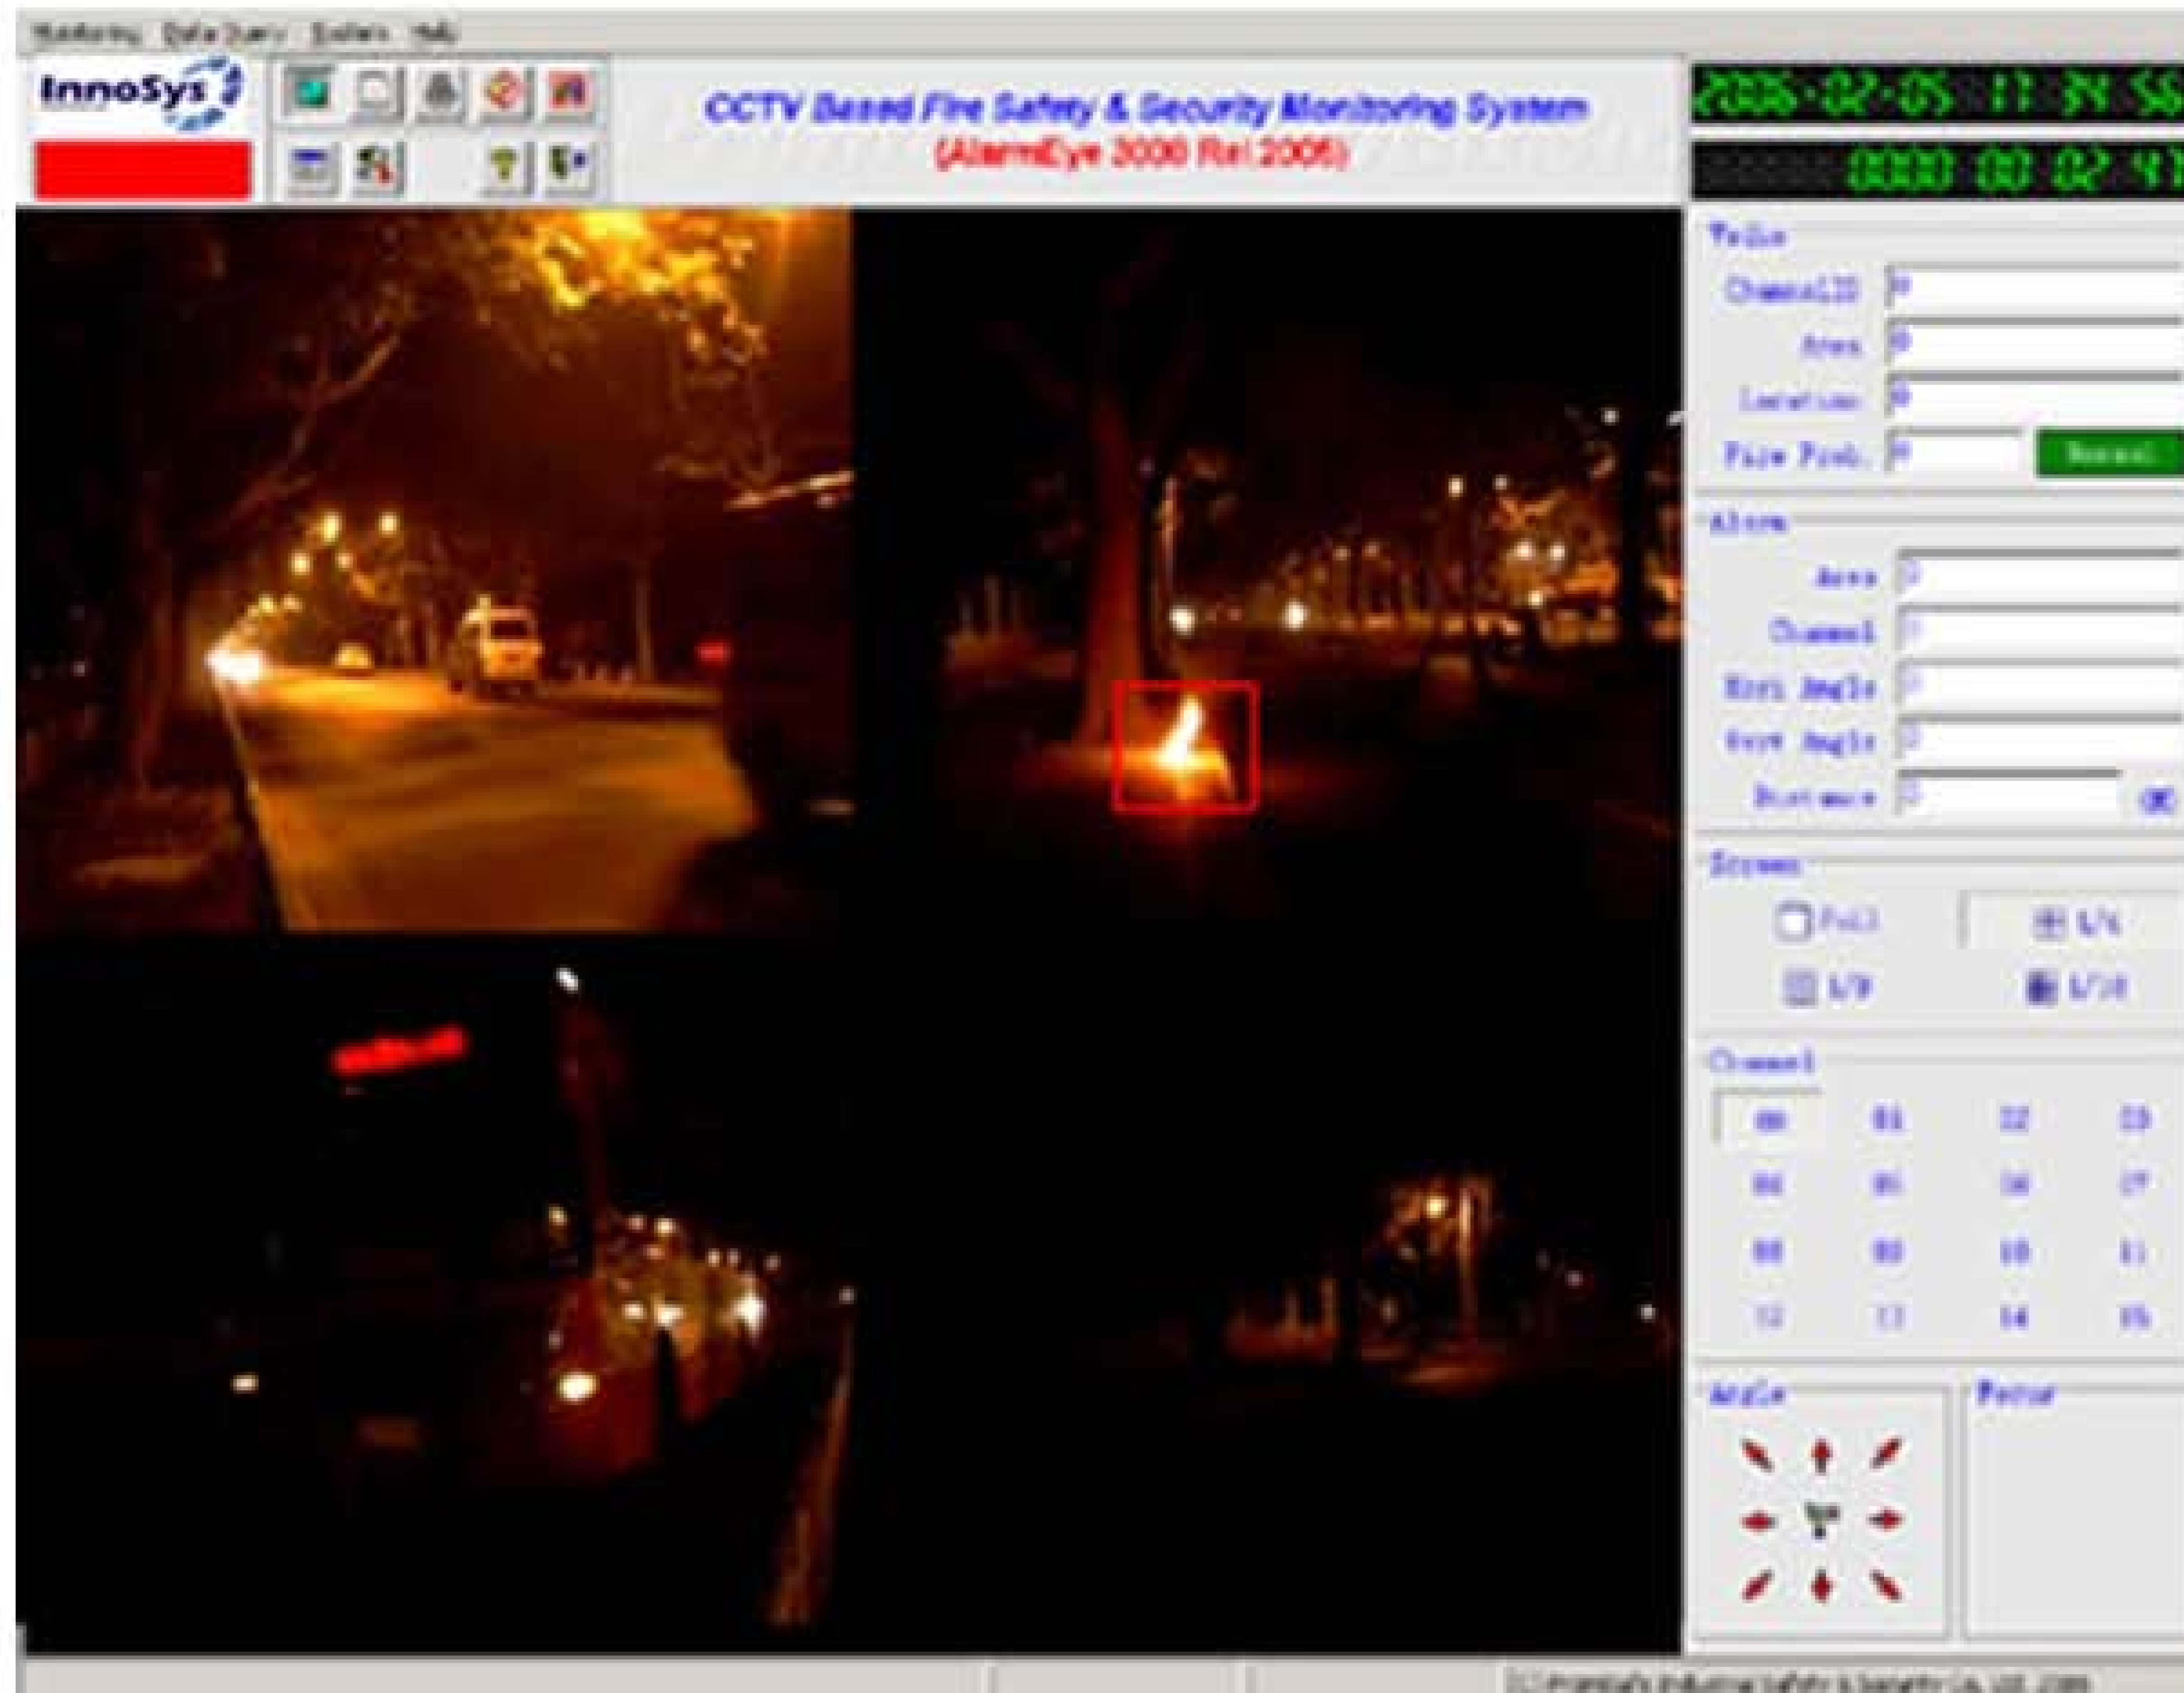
Monitoring Data Query System Help

InnoSys

CCTV Based Fire Safety & Security Monitoring System
(AlarmEye 3000 Rel 2006)

2006-02-05 11 34 56
0000 00 02 41

Value
ChannelID 0
Area 0
Location 0
Fire Prob. 0
Normal

Alarm
Area 0
Channel 0
Hori Angle 0
Vert Angle 0
Distance 0

Screen
Full
1/4
1/9
1/16

Channel
00 01 02 03
04 05 06 07
08 09 10 11
12 13 14 15

Angle
Focus

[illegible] Industrial Safety & Security Co., Ltd. 2006